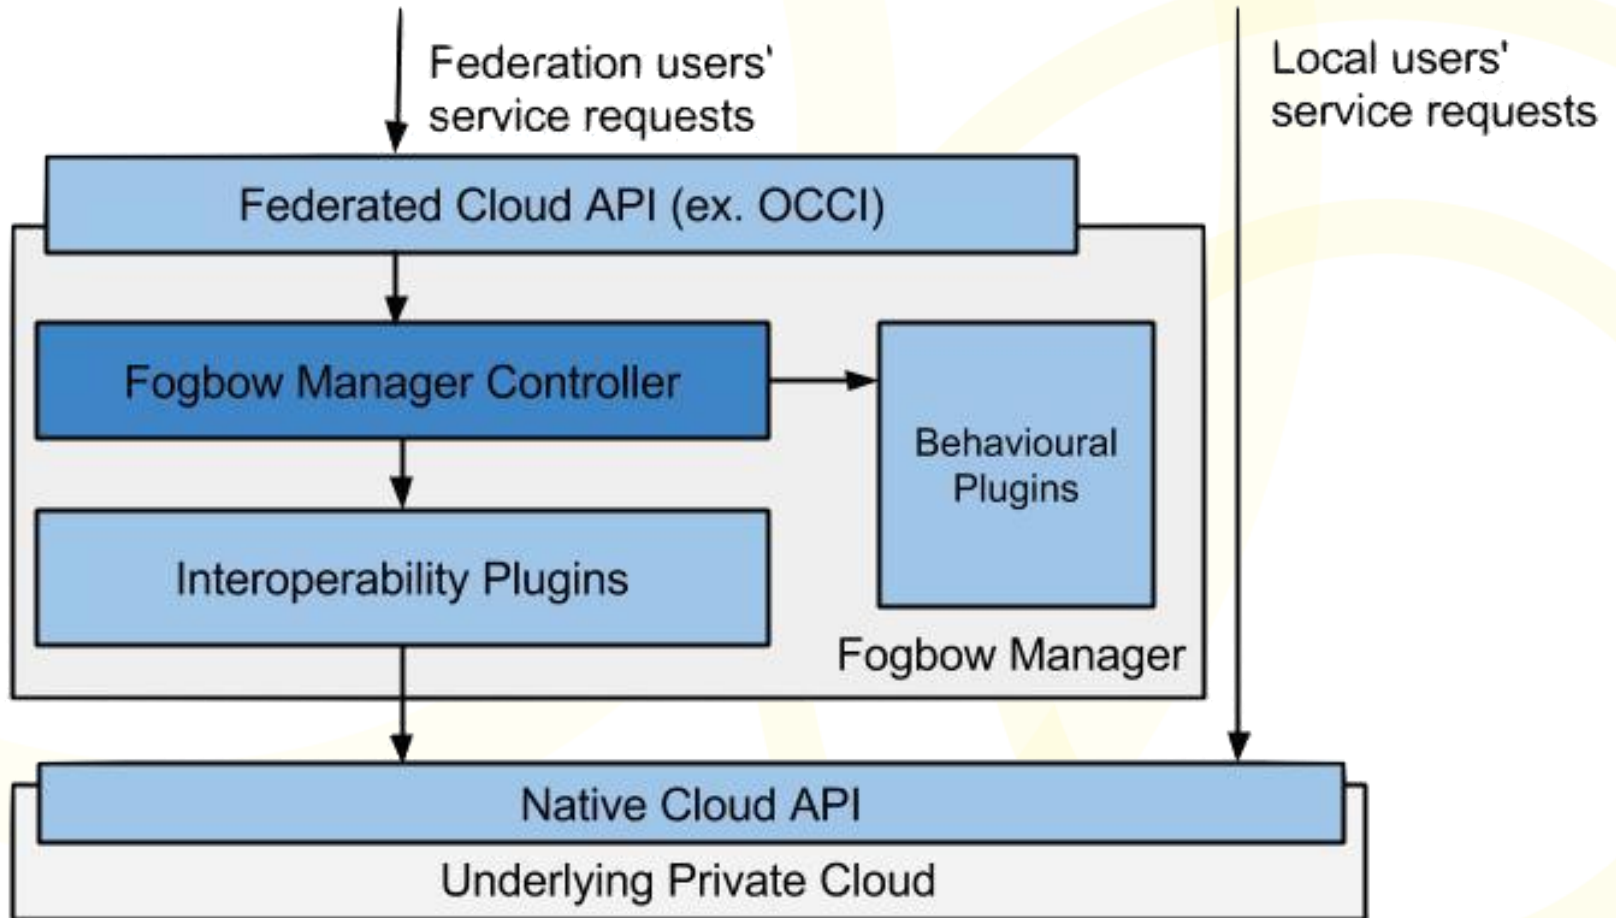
Federation users' service requests

Local users' service requests

Federated Cloud API (ex. OCCI)

Fogbow Manager Controller

Behavioural Plugins

Interoperability Plugins

Fogbow Manager

Native Cloud API

Underlying Private Cloud